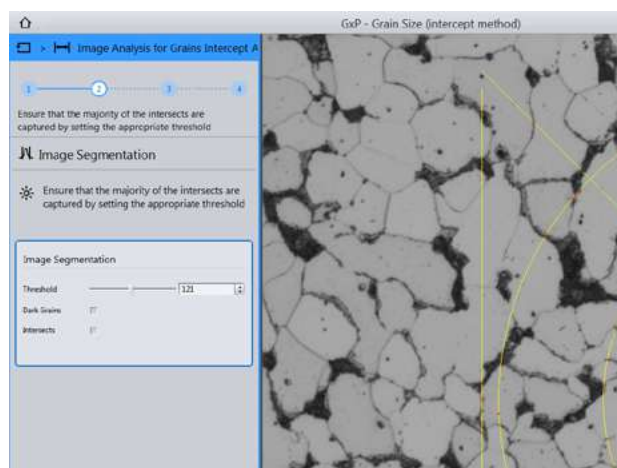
GxP - Grain Size (intercept method)

Image Analysis for Grains Intercept A

1 2 3 4

Ensure that the majority of the intersects are captured by setting the appropriate threshold

Image Segmentation

Ensure that the majority of the intersects are captured by setting the appropriate threshold

Image Segmentation

Threshold 121

Dark Grains

Intersects